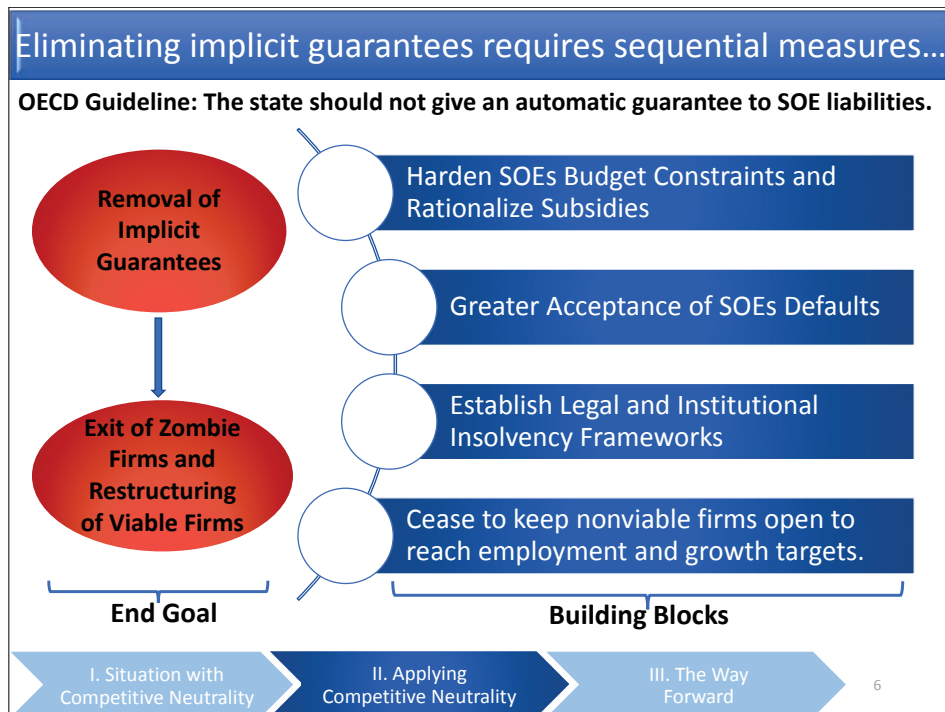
Eliminating implicit guarantees requires sequential measures…

OECD Guideline: The state should not give an automatic guarantee to SOE liabilities.

Removal of Implicit Guarantees

Exit of Zombie Firms and Restructuring of Viable Firms

Harden SOEs Budget Constraints and Rationalize Subsidies

Greater Acceptance of SOEs Defaults

Establish Legal and Institutional Insolvency Frameworks

Cease to keep nonviable firms open to reach employment and growth targets.

End Goal

Building Blocks

I. Situation with Competitive Neutrality

II. Applying Competitive Neutrality

III. The Way Forward

6